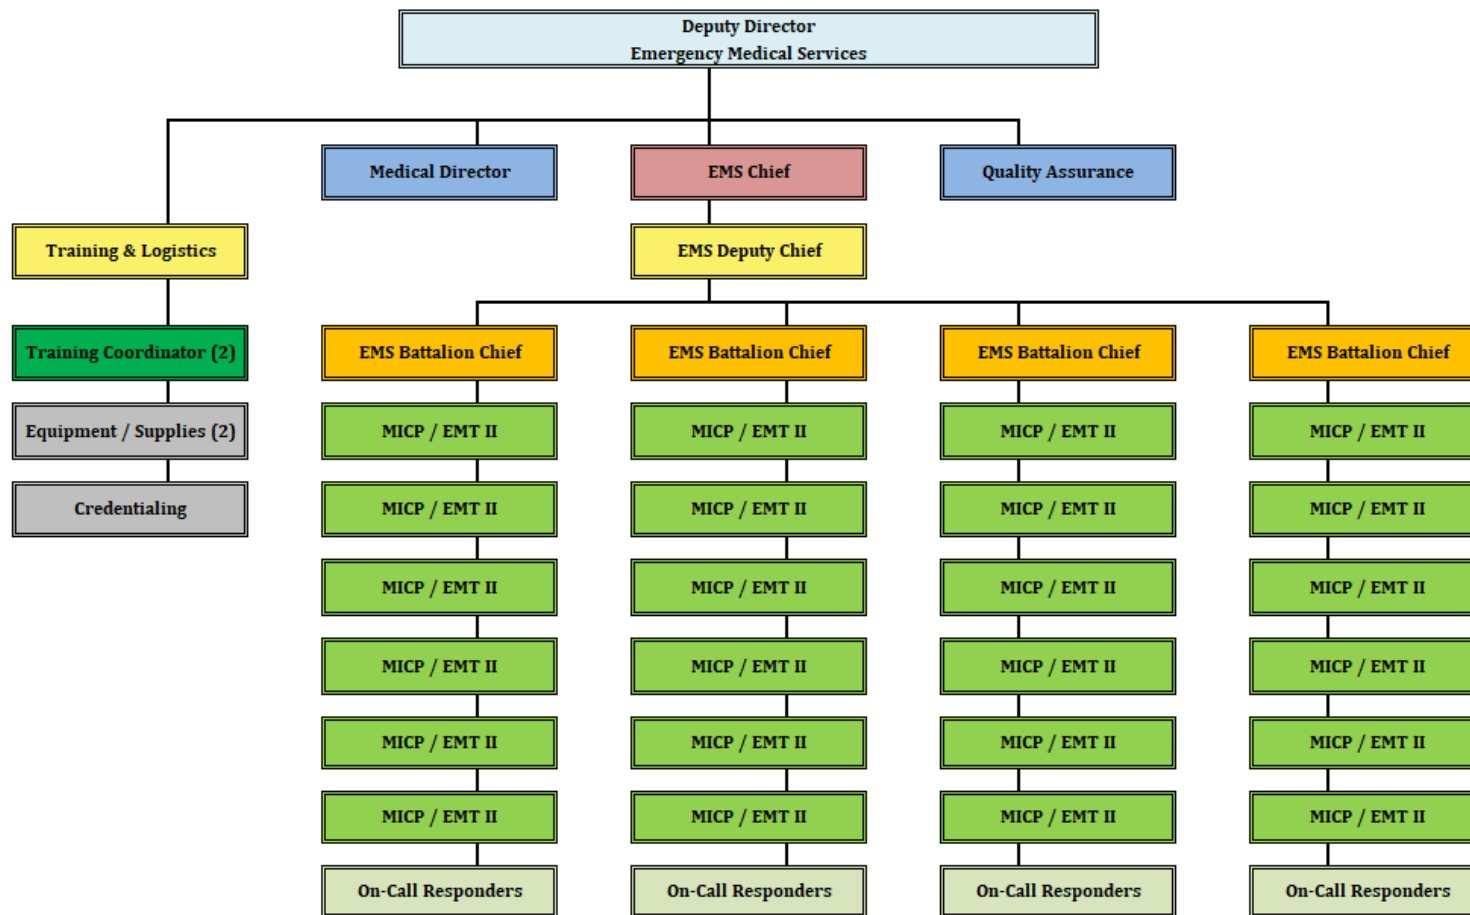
Deputy Director
Emergency Medical Services

Medical Director

EMS Chief

Quality Assurance

Training & Logistics

EMS Deputy Chief

Training Coordinator (2)

Equipment / Supplies (2)

Credentialing

EMS Battalion Chief

MICP / EMT II

MICP / EMT II

MICP / EMT II

MICP / EMT II

MICP / EMT II

MICP / EMT II

On-Call Responders

EMS Battalion Chief

MICP / EMT II

MICP / EMT II

MICP / EMT II

MICP / EMT II

MICP / EMT II

MICP / EMT II

On-Call Responders

EMS Battalion Chief

MICP / EMT II

MICP / EMT II

MICP / EMT II

MICP / EMT II

MICP / EMT II

MICP / EMT II

On-Call Responders

EMS Battalion Chief

MICP / EMT II

MICP / EMT II

MICP / EMT II

MICP / EMT II

MICP / EMT II

MICP / EMT II

On-Call Responders